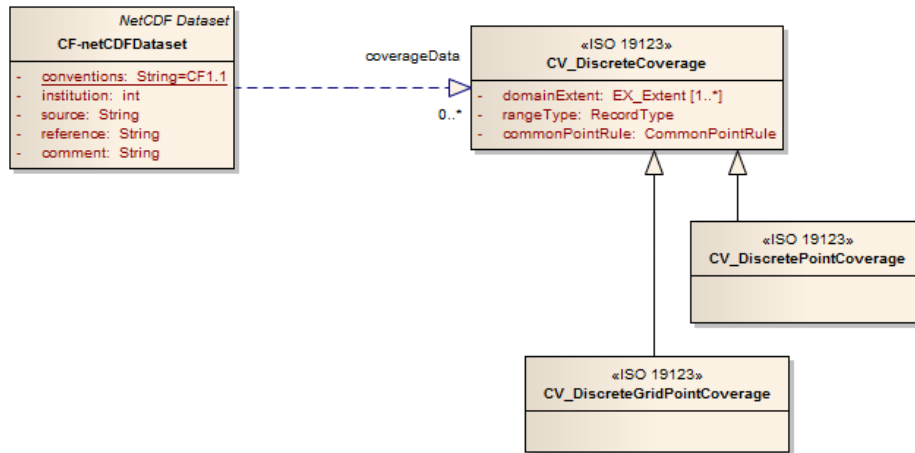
NetCDF Dataset
CF-netCDFDataset

- conventions: String=CF1.1
- institution: int
- source: String
- reference: String
- comment: String

coverageData

0..*

«ISO 19123»
CV_DiscreteCoverage

- domainExtent: EX_Extent [1..*]
- rangeType: RecordType
- commonPointRule: CommonPointRule

«ISO 19123»
CV_DiscretePointCoverage

«ISO 19123»
CV_DiscreteGridPointCoverage